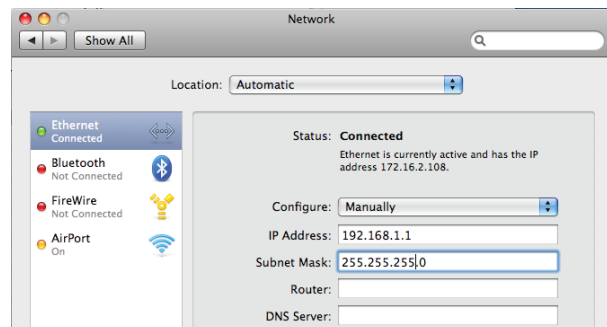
Network

Show All

Location: Automatic

Ethernet
Connected

Bluetooth
Not Connected

FireWire
Not Connected

AirPort
On

Status: Connected

Ethernet is currently active and has the IP address 172.16.2.108.

Configure: Manually

IP Address: 192.168.1.1

Subnet Mask: 255.255.255.0

Router:

DNS Server: